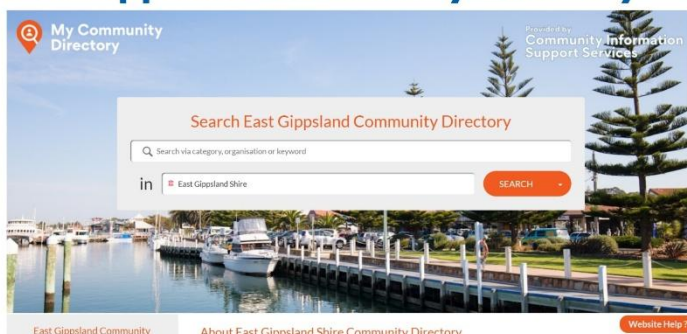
My Community Directory

Provided by
Community Information Support Services

Search East Gippsland Community Directory

Search via category, organisation or keyword

in East Gippsland Shire

SEARCH

East Gippsland Community

About East Gippsland Shire Community Directory

Website Help